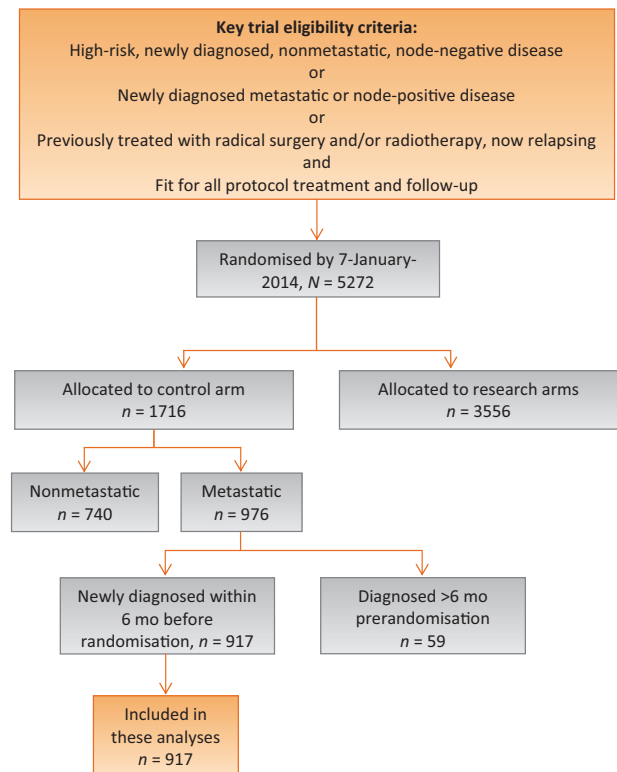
**Key trial eligibility criteria:**
High-risk, newly diagnosed, nonmetastatic, node-negative disease
or
Newly diagnosed metastatic or node-positive disease
or
Previously treated with radical surgery and/or radiotherapy, now relapsing
and
Fit for all protocol treatment and follow-up

Randomised by 7-January-2014, $N$ = 5272

Allocated to control arm
$n$ = 1716

Allocated to research arms
$n$ = 3556

Nonmetastatic
$n$ = 740

Metastatic
$n$ = 976

Newly diagnosed within 6 mo before randomisation, $n$ = 917

Diagnosed >6 mo prerandomisation
$n$ = 59

Included in these analyses
$n$ = 917